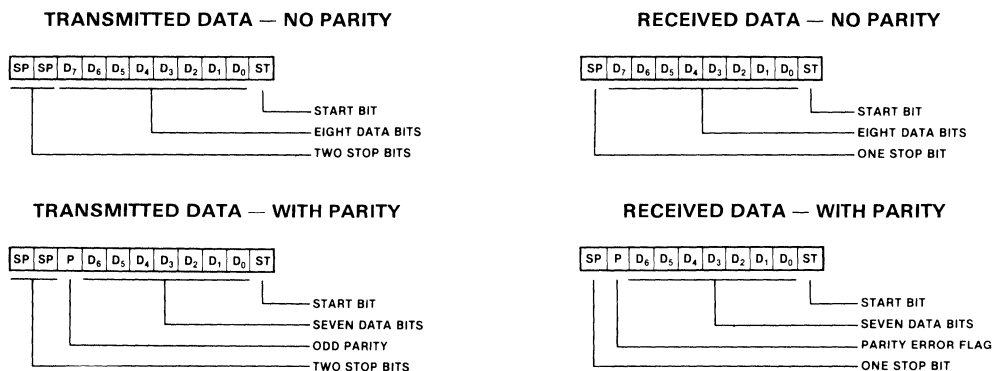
TRANSMITTED DATA — NO PARITY

| SP | SP | $D_7$ | $D_6$ | $D_5$ | $D_4$ | $D_3$ | $D_2$ | $D_1$ | $D_0$ | ST |
|---|---|---|---|---|---|---|---|---|---|---|

START BIT
EIGHT DATA BITS
TWO STOP BITS

TRANSMITTED DATA — WITH PARITY

| SP | SP | P | $D_6$ | $D_5$ | $D_4$ | $D_3$ | $D_2$ | $D_1$ | $D_0$ | ST |
|---|---|---|---|---|---|---|---|---|---|---|

START BIT
SEVEN DATA BITS
ODD PARITY
TWO STOP BITS

RECEIVED DATA — NO PARITY

| SP | $D_7$ | $D_6$ | $D_5$ | $D_4$ | $D_3$ | $D_2$ | $D_1$ | $D_0$ | ST |
|---|---|---|---|---|---|---|---|---|---|

START BIT
EIGHT DATA BITS
ONE STOP BIT

RECEIVED DATA — WITH PARITY

| SP | P | $D_6$ | $D_5$ | $D_4$ | $D_3$ | $D_2$ | $D_1$ | $D_0$ | ST |
|---|---|---|---|---|---|---|---|---|---|

START BIT
SEVEN DATA BITS
PARITY ERROR FLAG
ONE STOP BIT